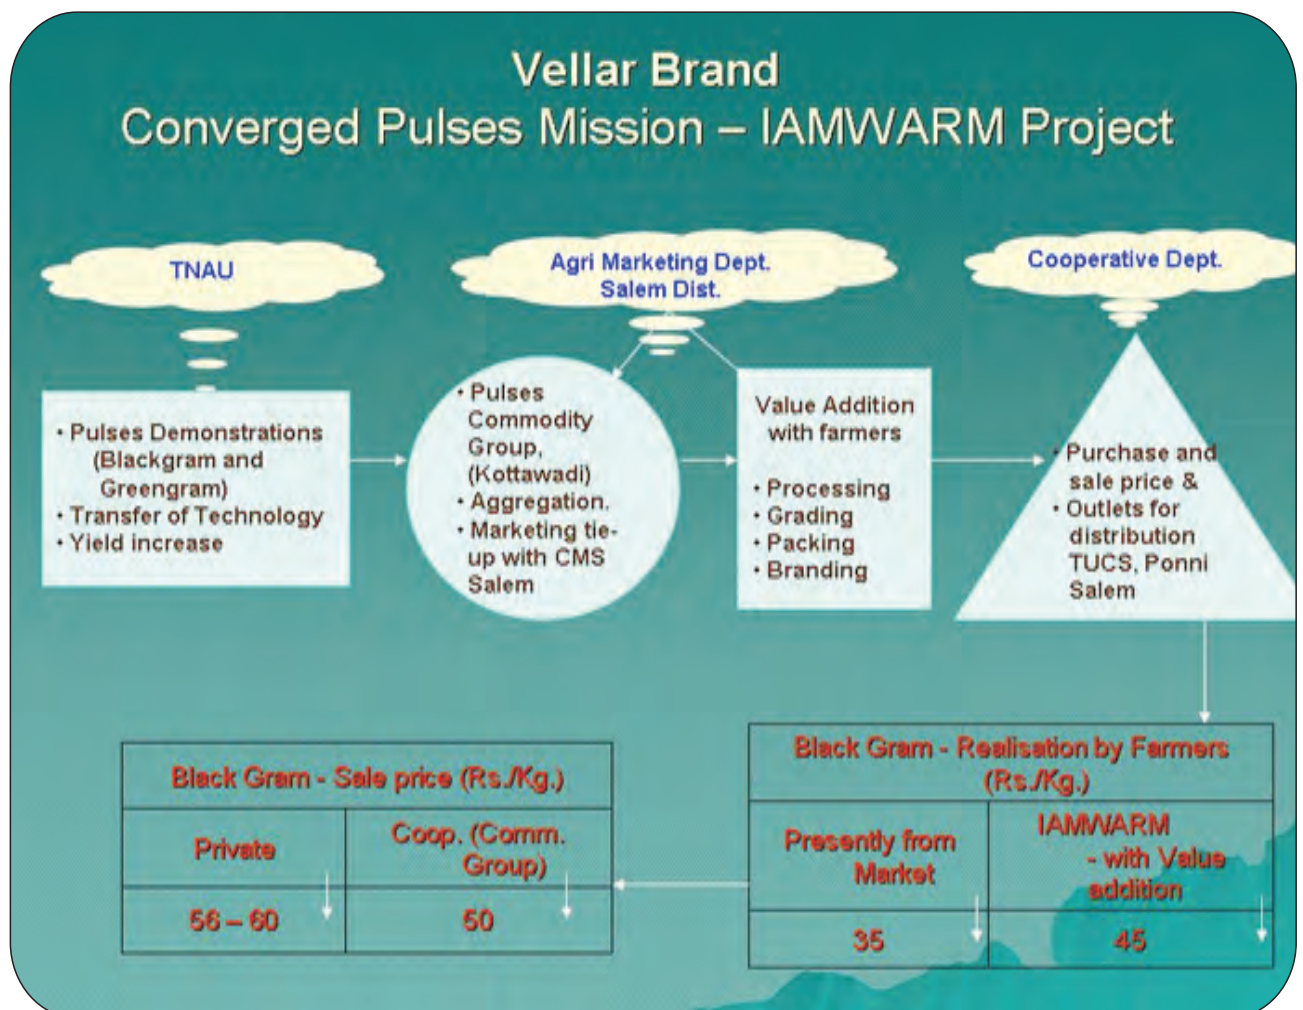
Vellar Brand
Converged Pulses Mission – IAMWARM Project

TNAU

• Pulses Demonstrations (Blackgram and Greengram)
• Transfer of Technology
• Yield increase

Agri Marketing Dept. Salem Dist.

• Pulses Commodity Group, (Kottawadi)
• Aggregation.
• Marketing tie-up with CMS Salem

Value Addition with farmers

• Processing
• Grading
• Packing
• Branding

Cooperative Dept.

• Purchase and sale price &
• Outlets for distribution TUCS, Ponni Salem

| Black Gram - Realisation by Farmers (Rs./Kg.) | |
|---|---|
| Presently from Market | IAMWARM - with Value addition |
| 35 | 45 |

| Black Gram - Sale price (Rs./Kg.) | |
|---|---|
| Private | Coop. (Comm. Group) |
| 56 – 60 | 50 |